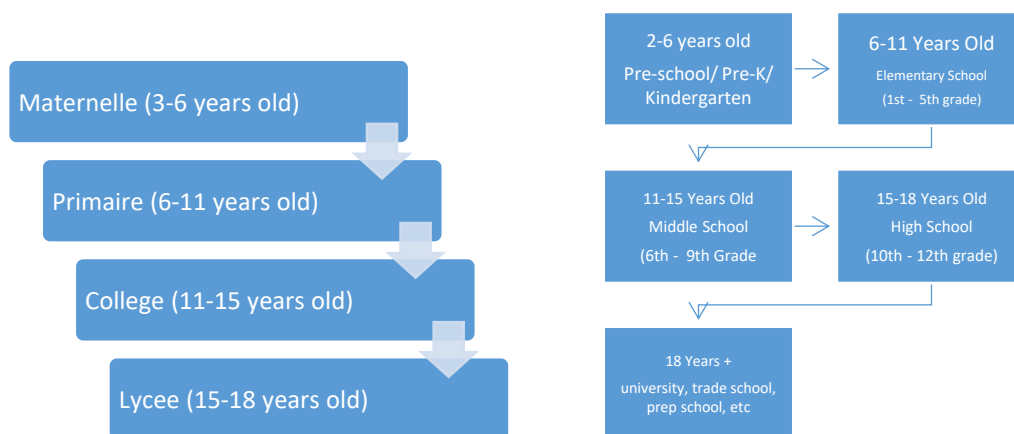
Maternelle (3-6 years old)

Primaire (6-11 years old)

College (11-15 years old)

Lycee (15-18 years old)

2-6 years old
Pre-school/ Pre-K/ Kindergarten

6-11 Years Old
Elementary School
(1st - 5th grade)

11-15 Years Old
Middle School
(6th - 9th Grade

15-18 Years Old
High School
(10th - 12th grade)

18 Years +
university, trade school, prep school, etc